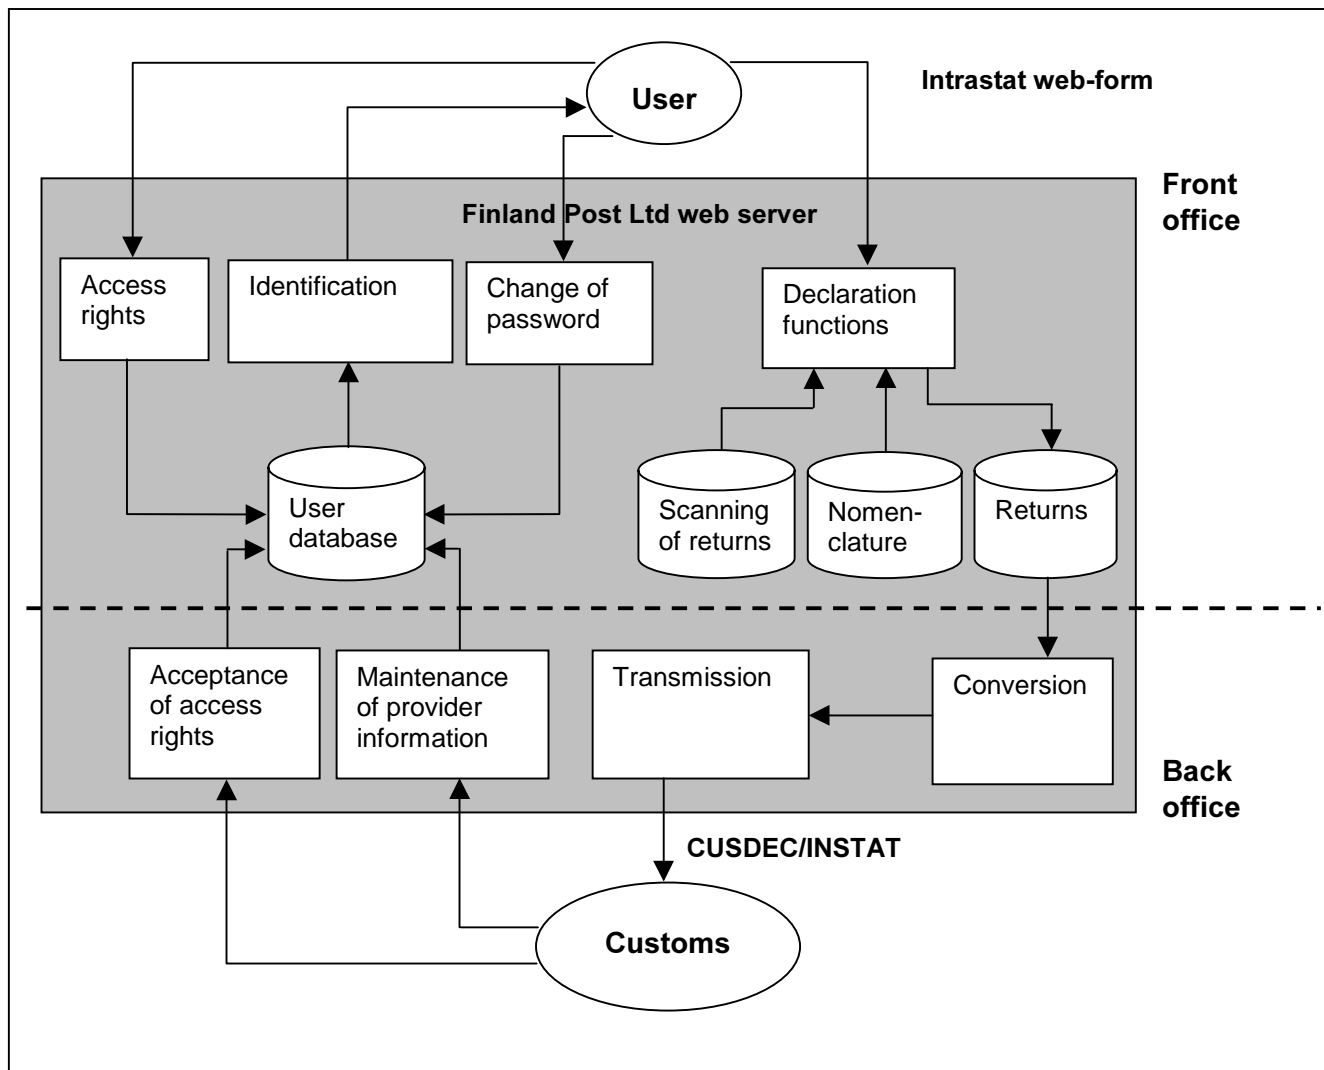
User

Intrastat web-form

Front office

Finland Post Ltd web server

Access rights

Identification

Change of password

Declaration functions

User database

Scanning of returns

Nomenclature

Returns

Acceptance of access rights

Maintenance of provider information

Transmission

Conversion

Back office

CUSDEC/INSTAT

Customs